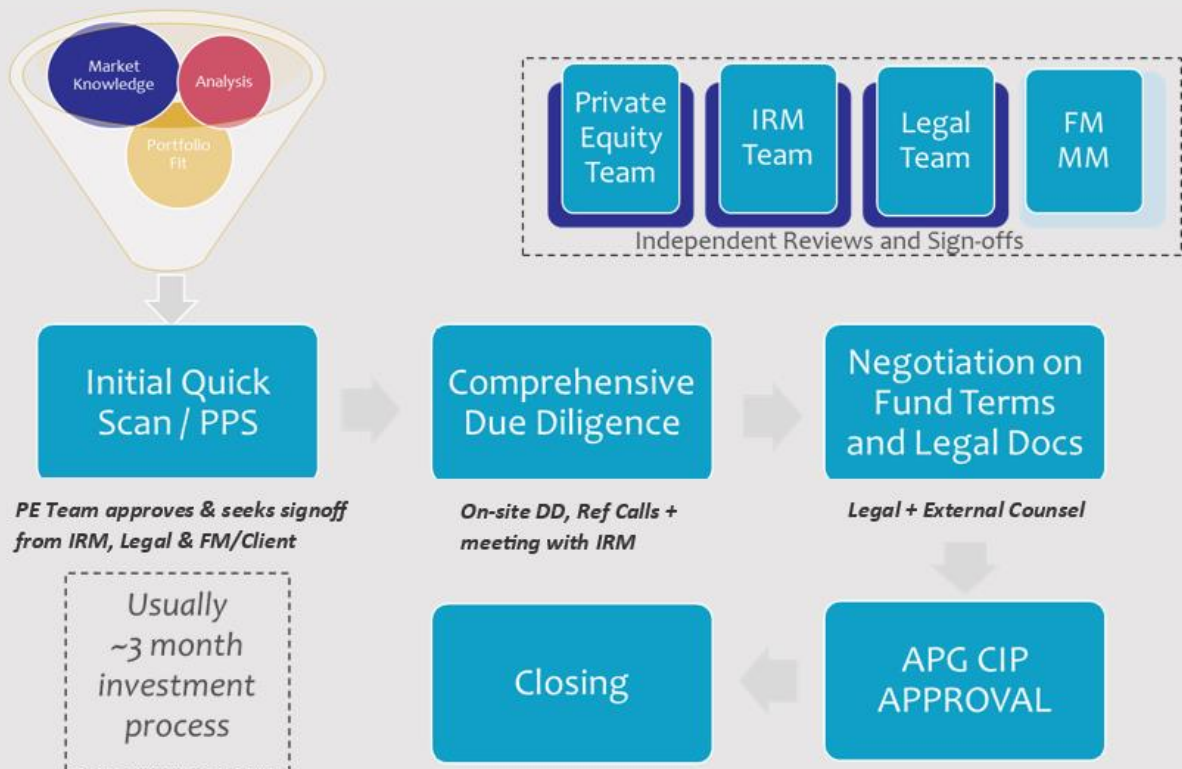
Market Knowledge

Analysis

Portfolio Fit

Private Equity Team

IRM Team

Legal Team

FM MM

Independent Reviews and Sign-offs

Initial Quick Scan / PPS

PE Team approves & seeks signoff from IRM, Legal & FM/Client

Comprehensive Due Diligence

On-site DD, Ref Calls + meeting with IRM

Negotiation on Fund Terms and Legal Docs

Legal + External Counsel

Usually ~3 month investment process

Closing

APG CIP APPROVAL